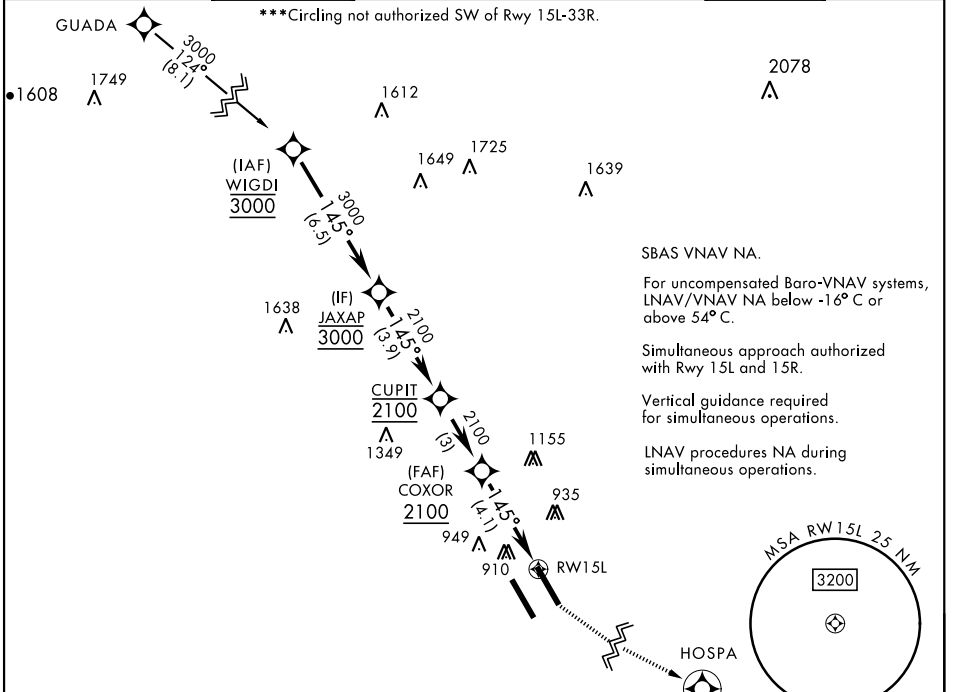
***Circling not authorized SW of Rwy 15L-33R.

GUADA

3000
124°
(8.1)

1608
1749
1612
2078

(IAF)
WIGDI
3000

1649
1725
1639

3000
145°
(6.5)

SBAS VNAV NA.

For uncompensated Baro-VNAV systems, LNAV/VNAV NA below -16° C or above 54° C.

Simultaneous approach authorized with Rwy 15L and 15R.

Vertical guidance required for simultaneous operations.

LNAV procedures NA during simultaneous operations.

1638

(IF)
JAXAP
3000

2100
145°
(3.9)

CUPIT
2100

1349

2100
(3)

1155

(FAF)
COXOR
2100

145°
(4.1)

935

949
910

RW15L

MSA RW15L 25 NM
3200

HOSPA